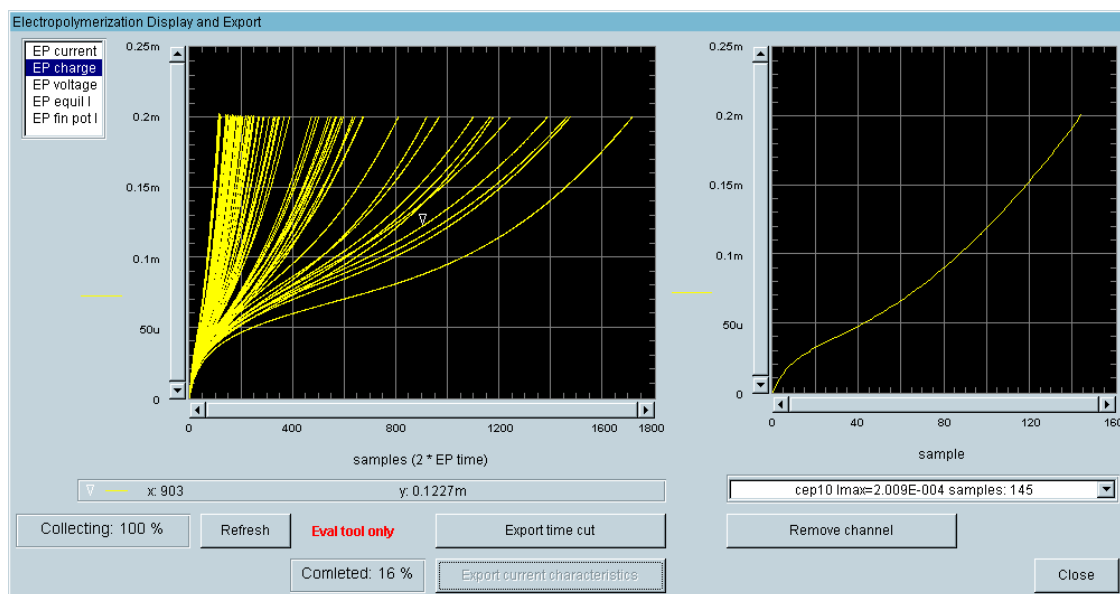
Electropolymerization Display and Export

EP current
EP charge
EP voltage
EP equil I
EP fin pot I

0.25m
0.2m
0.15m
0.1m
50u
0

0
400
800
1200
1600
1800

samples (2 * EP time)

x: 903
y: 0.1227m

0.25m
0.2m
0.15m
0.1m
50u
0

0
40
80
120
160

sample

cep10 Imax=2.009E-004 samples: 145

Collecting: 100 %
Refresh
Eval tool only
Export time cut
Remove channel
Comleted: 16 %
Export current characteristics
Close